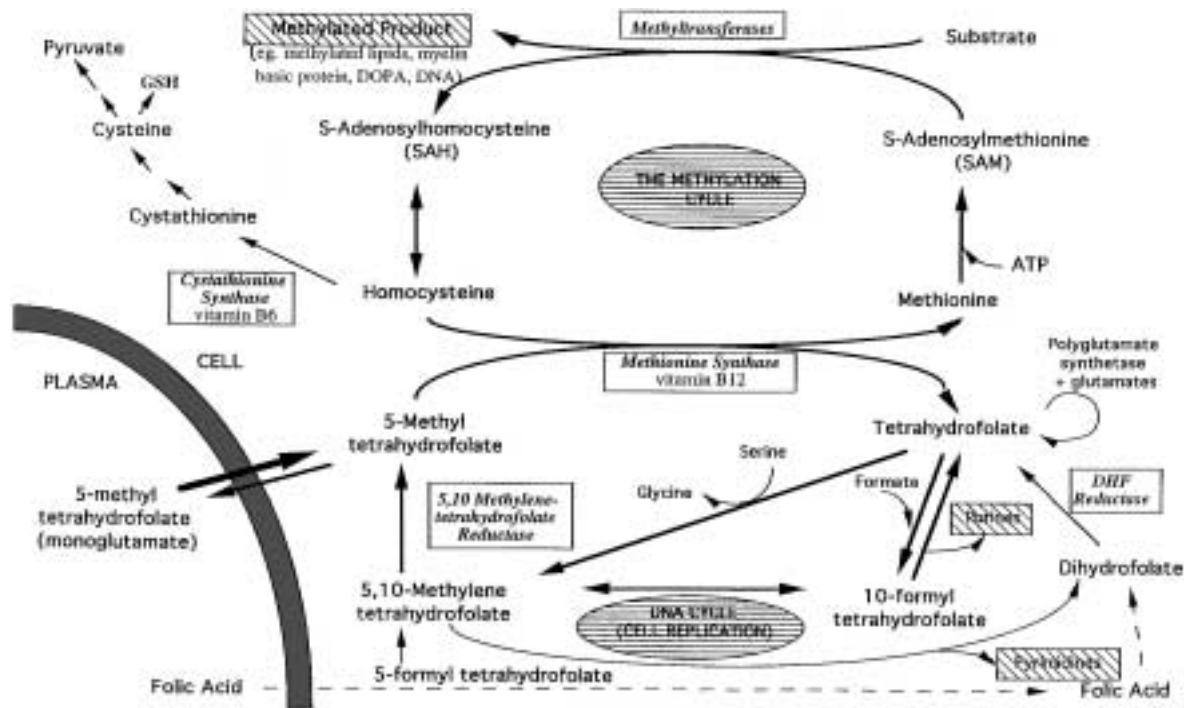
Methylated Product
(eg. methylated lipids, myelin basic protein, DOPA, DNA)

Methyltransferases

Substrate

Pyruvate

GSH

Cysteine

Cystathionine

S-Adenosylhomocysteine (SAH)

S-Adenosylmethionine (SAM)

THE METHYLATION CYCLE

ATP

Cystathionine Synthase vitamin B6

Homocysteine

Methionine

CELL

PLASMA

Methionine Synthase vitamin B12

Polyglutamate synthetase + glutamates

5-Methyl tetrahydrofolate

Tetrahydrofolate

Serine

Glycine

Formate

DHF Reductase

5-methyl tetrahydrofolate (monoglutamate)

5,10 Methylene-tetrahydrofolate Reductase

Purines

5,10-Methylene tetrahydrofolate

10-formyl tetrahydrofolate

Dihydrofolate

DNA CYCLE (CELL REPLICATION)

5-formyl tetrahydrofolate

Pyrimidines

Folic Acid

Folic Acid